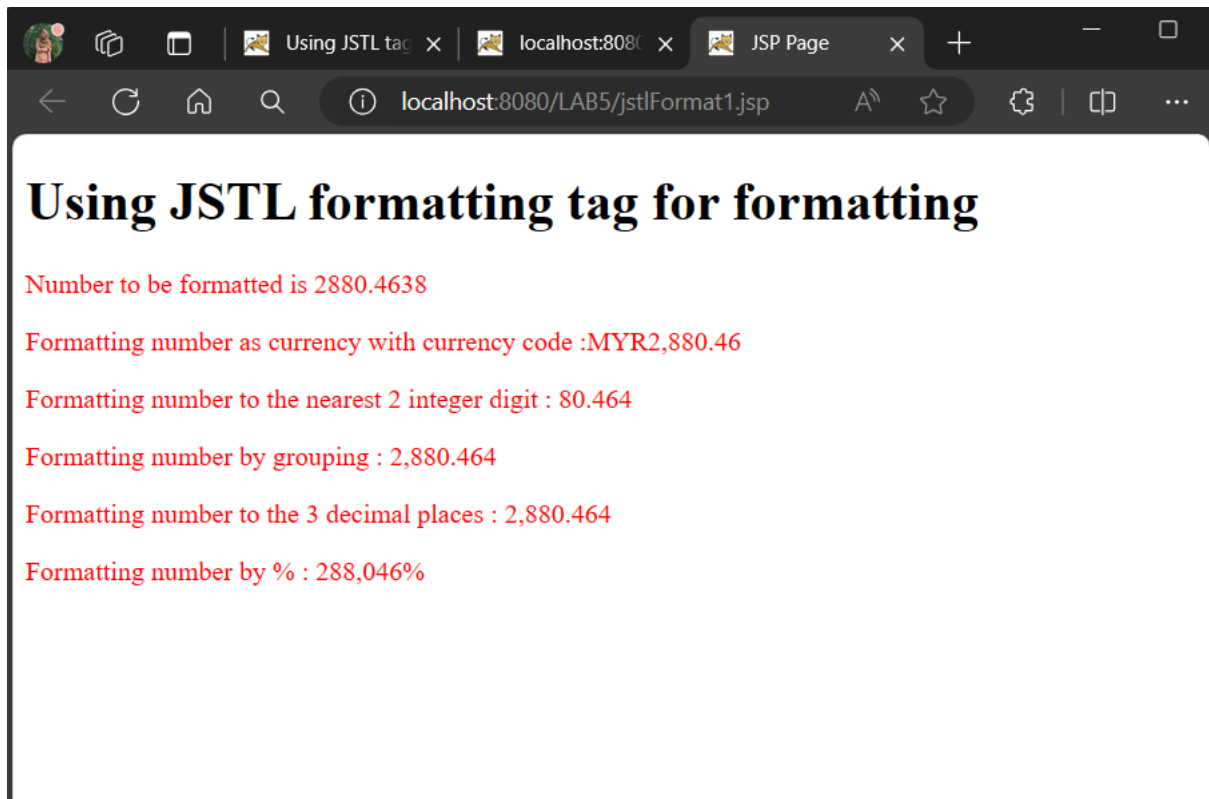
Using JSTL tag
localhost:8080
JSP Page

localhost:8080/LAB5/jstlFormat1.jsp

Using JSTL formatting tag for formatting

Number to be formatted is 2880.4638

Formatting number as currency with currency code :MYR2,880.46

Formatting number to the nearest 2 integer digit : 80.464

Formatting number by grouping : 2,880.464

Formatting number to the 3 decimal places : 2,880.464

Formatting number by % : 288,046%